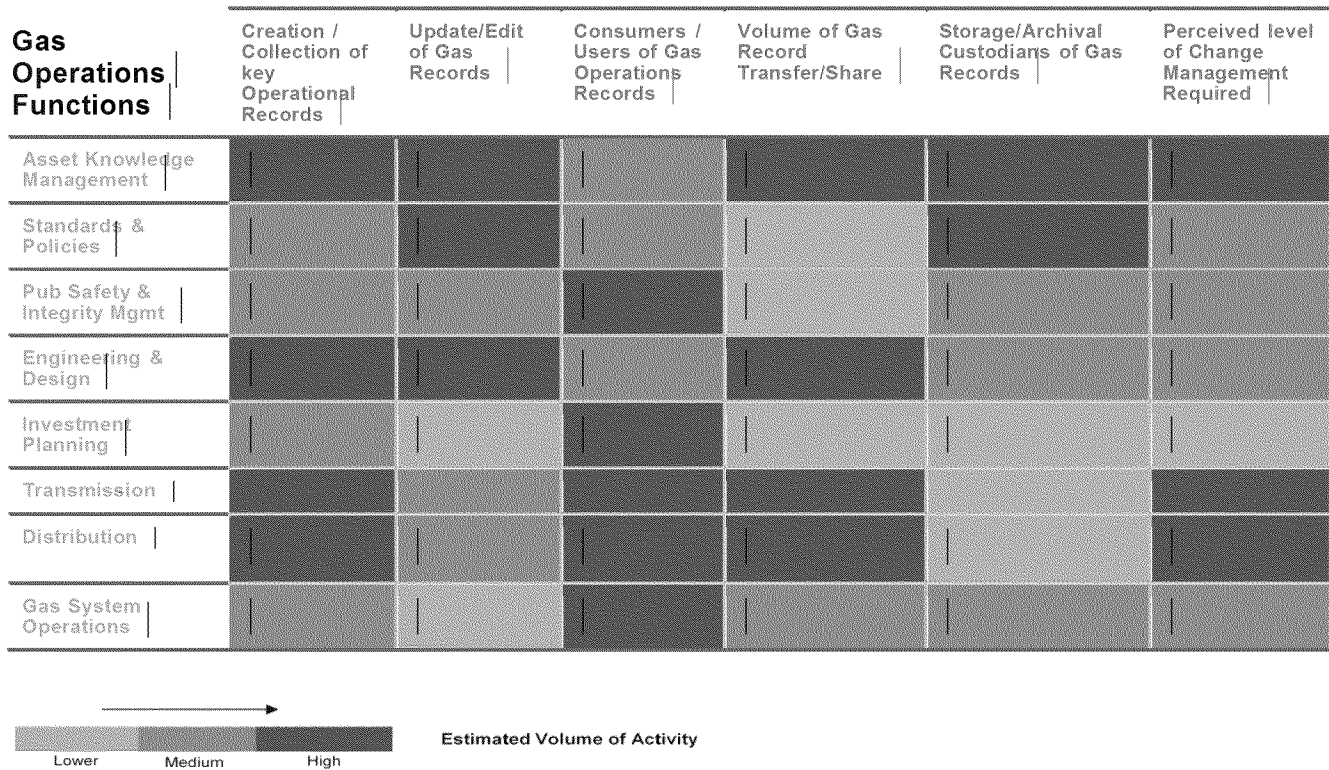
| Gas Operations Functions | Creation / Collection of key Operational Records | Update/Edit of Gas Records | Consumers / Users of Gas Operations Records | Volume of Gas Record Transfer/Share | Storage/Archival Custodians of Gas Records | Perceived level of Change Management Required |
|---|---|---|---|---|---|---|
| Asset Knowledge Management | | | | | | |
| Standards & Policies | | | | | | |
| Pub Safety & Integrity Mgmt | | | | | | |
| Engineering & Design | | | | | | |
| Investment Planning | | | | | | |
| Transmission | | | | | | |
| Distribution | | | | | | |
| Gas System Operations | | | | | | |

Lower Medium High

Estimated Volume of Activity